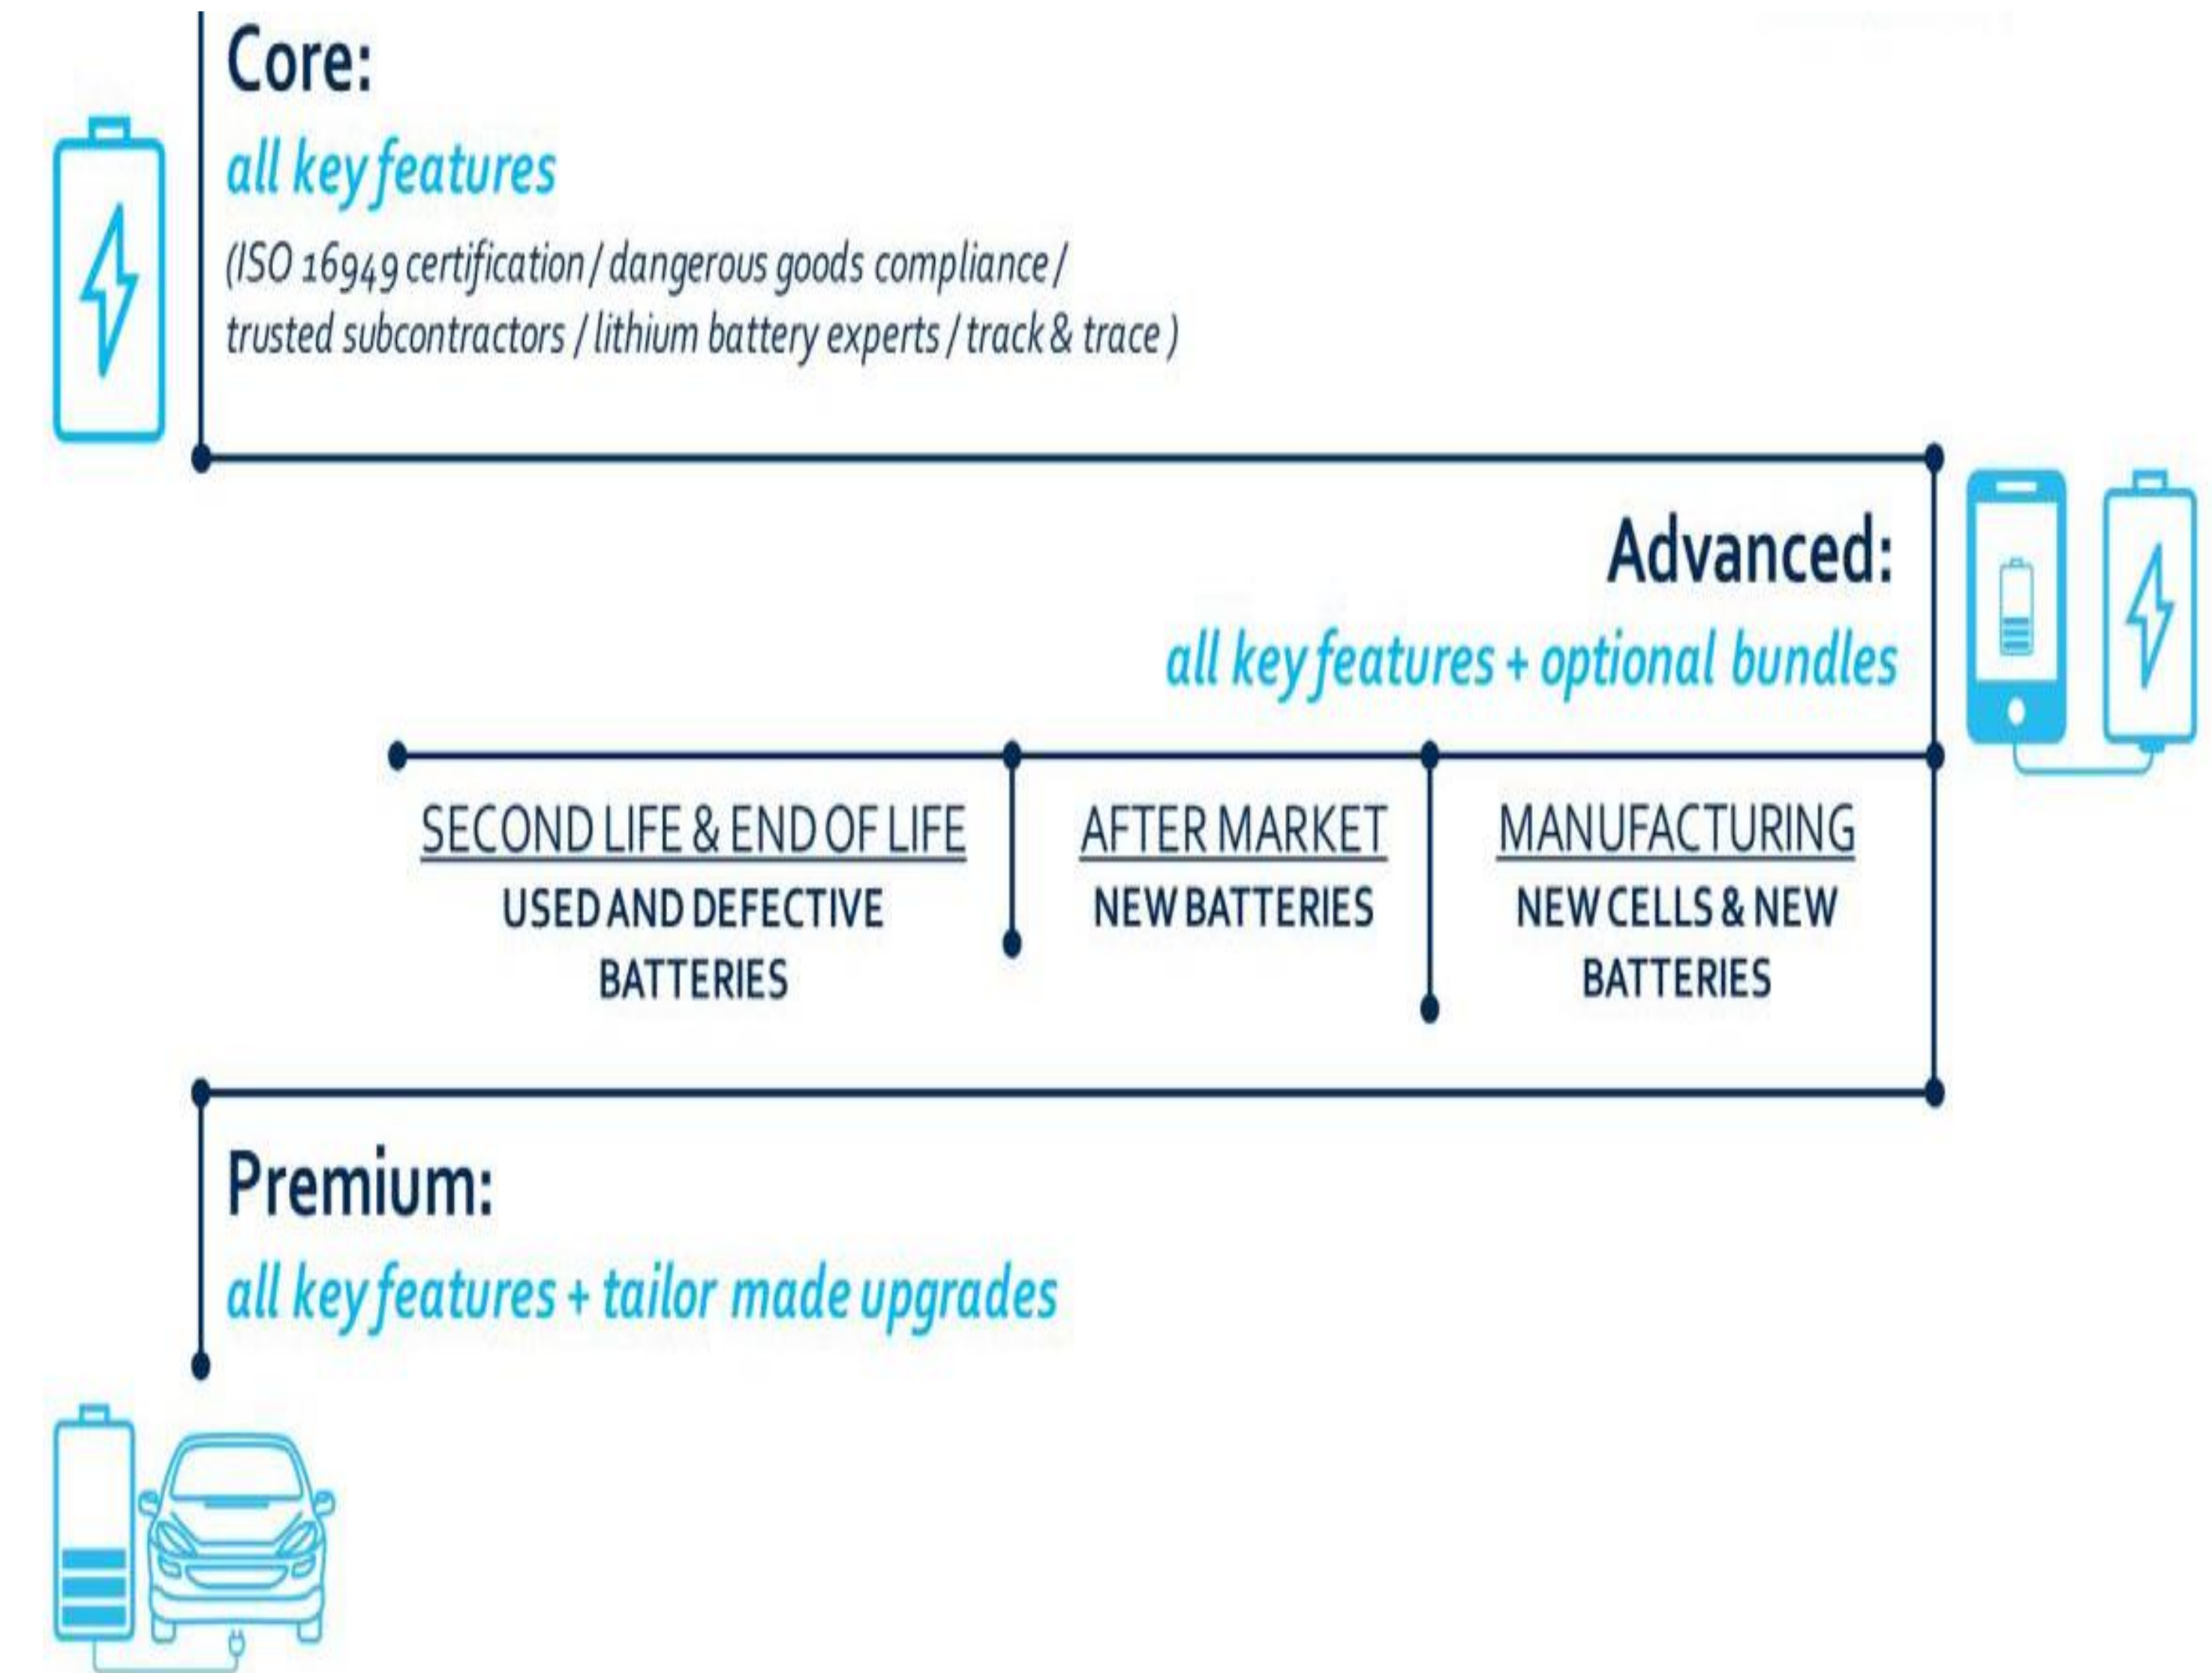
Core:

all key features

(ISO 16949 certification / dangerous goods compliance / trusted subcontractors / lithium battery experts / track & trace )

Advanced:

all key features + optional bundles

SECOND LIFE & END OF LIFE
USED AND DEFECTIVE BATTERIES

AFTER MARKET
NEW BATTERIES

MANUFACTURING
NEW CELLS & NEW BATTERIES

Premium:

all key features + tailor made upgrades